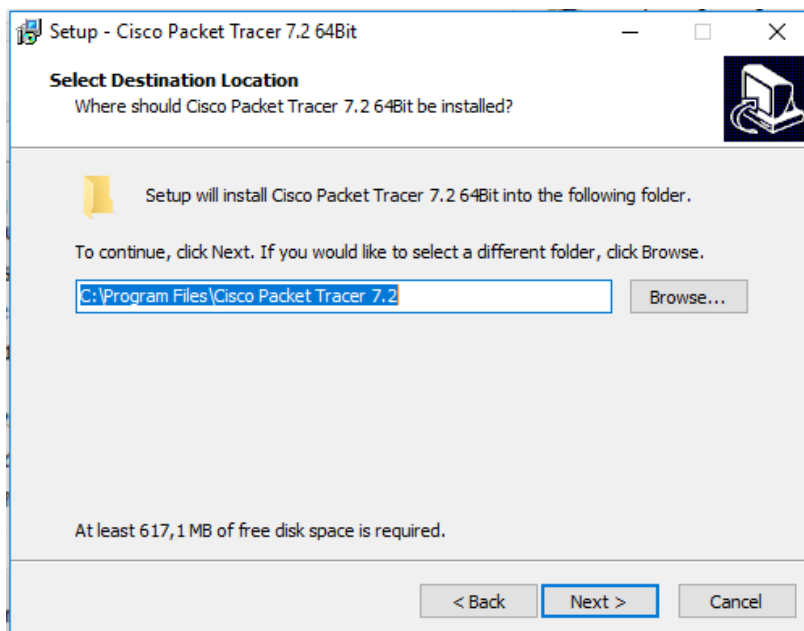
Setup - Cisco Packet Tracer 7.2 64Bit

Select Destination Location
Where should Cisco Packet Tracer 7.2 64Bit be installed?

Setup will install Cisco Packet Tracer 7.2 64Bit into the following folder.

To continue, click Next. If you would like to select a different folder, click Browse.

C:\Program Files\Cisco Packet Tracer 7.2

Browse...

At least 617,1 MB of free disk space is required.

< Back
Next >
Cancel